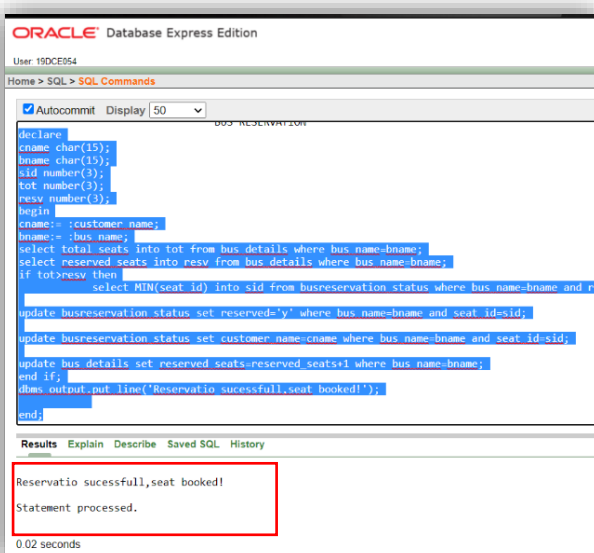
ORACLE Database Express Edition

User: 19DCE054

Home > SQL > SQL Commands

Autocommit Display 50

BUS RESERVATION
declare
cname char(15);
bname char(15);
sid number(3);
tot number(3);
resv number(3);
begin
cname:= :customer_name;
bname:= :bus_name;
select total_seats into tot from bus_details where bus_name=bname;
select reserved_seats into resv from bus_details where bus_name=bname;
if tot>resv then
select MIN(seat_id) into sid from busreservation_status where bus_name=bname and r

update busreservation_status set reserved='y' where bus_name=bname and seat_id=sid;

update busreservation_status set customer_name=cname where bus_name=bname and seat_id=sid;

update bus_details set reserved_seats=reserved_seats+1 where bus_name=bname;
end if;
dbms_output.put_line('Reservatio sucessfull,seat booked!');

end;

Results Explain Describe Saved SQL History

Reservatio sucessfull,seat booked!

Statement processed.

0.02 seconds